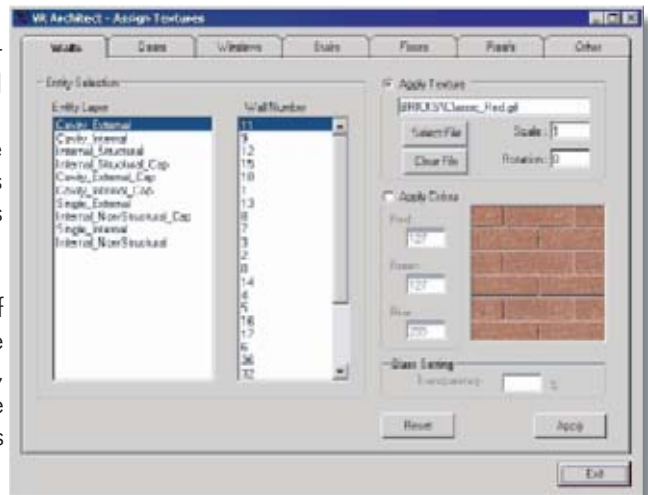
VK Architect - Assign Textures

Walls | Doors | Windows | Stairs | Floors | Roofs | Other

Entity Selection

Entity Layer
Cavity_External
Cavity_Internal
Internal_Structural
Internal_Structural_Cap
Cavity_External_Cap
Cavity_Internal_Cap
Single_External
Internal_NonStructural_Cap
Single_Internal
Internal_NonStructural

Wall Number
11
9
12
15
10
1
13
8
7
3
2
0
14
4
5
16
17
6
36
32

Apply Texture
BRICKS\Classic_Red.gif
Select File
Scale: 1
Clear File
Rotation: 0

Apply Colour
Red
127
Green
127
Blue
255

Glass Setting
Transparency
%

Reset
Apply
Exit